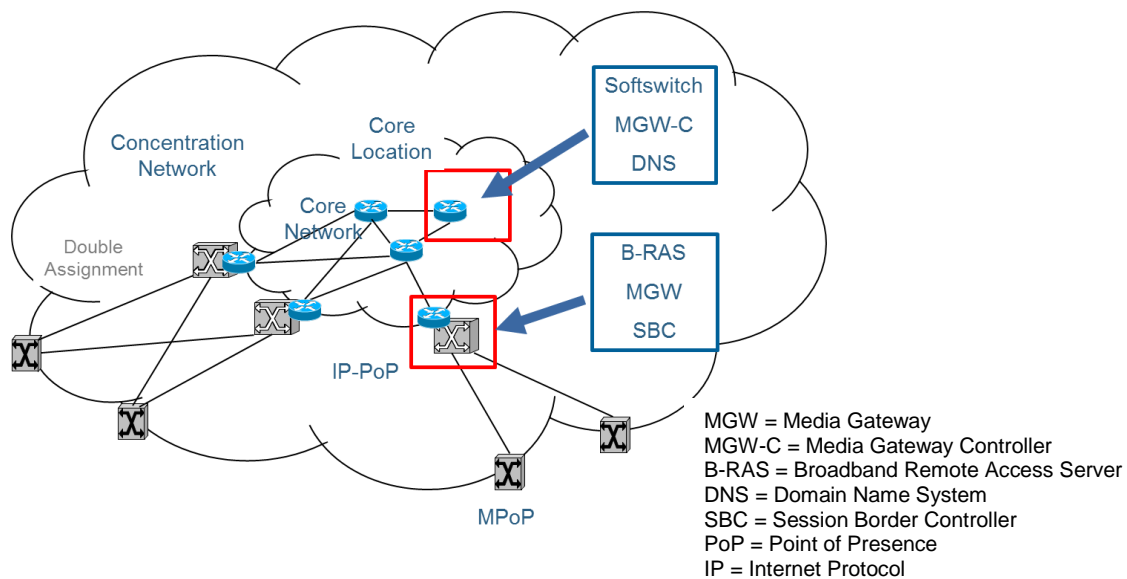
Concentration Network

Core Location

Core Network

Double Assignment

Softswitch
MGW-C
DNS

B-RAS
MGW
SBC

IP-PoP

MPoP

MGW = Media Gateway
MGW-C = Media Gateway Controller
B-RAS = Broadband Remote Access Server
DNS = Domain Name System
SBC = Session Border Controller
PoP = Point of Presence
IP = Internet Protocol